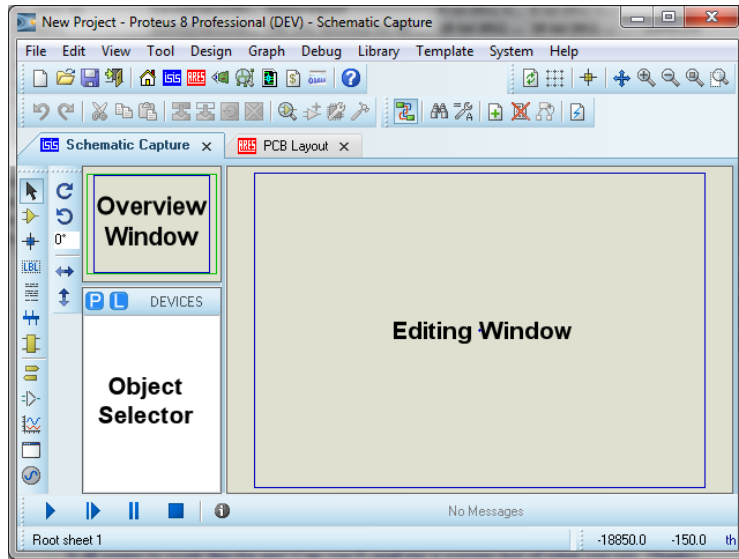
New Project - Proteus 8 Professional (DEV) - Schematic Capture

File Edit View Tool Design Graph Debug Library Template System Help

Schematic Capture ×
PCB Layout ×

0°

Overview Window

P L DEVICES

Object Selector

Editing Window

No Messages

Root sheet 1

-18850.0 -150.0 th